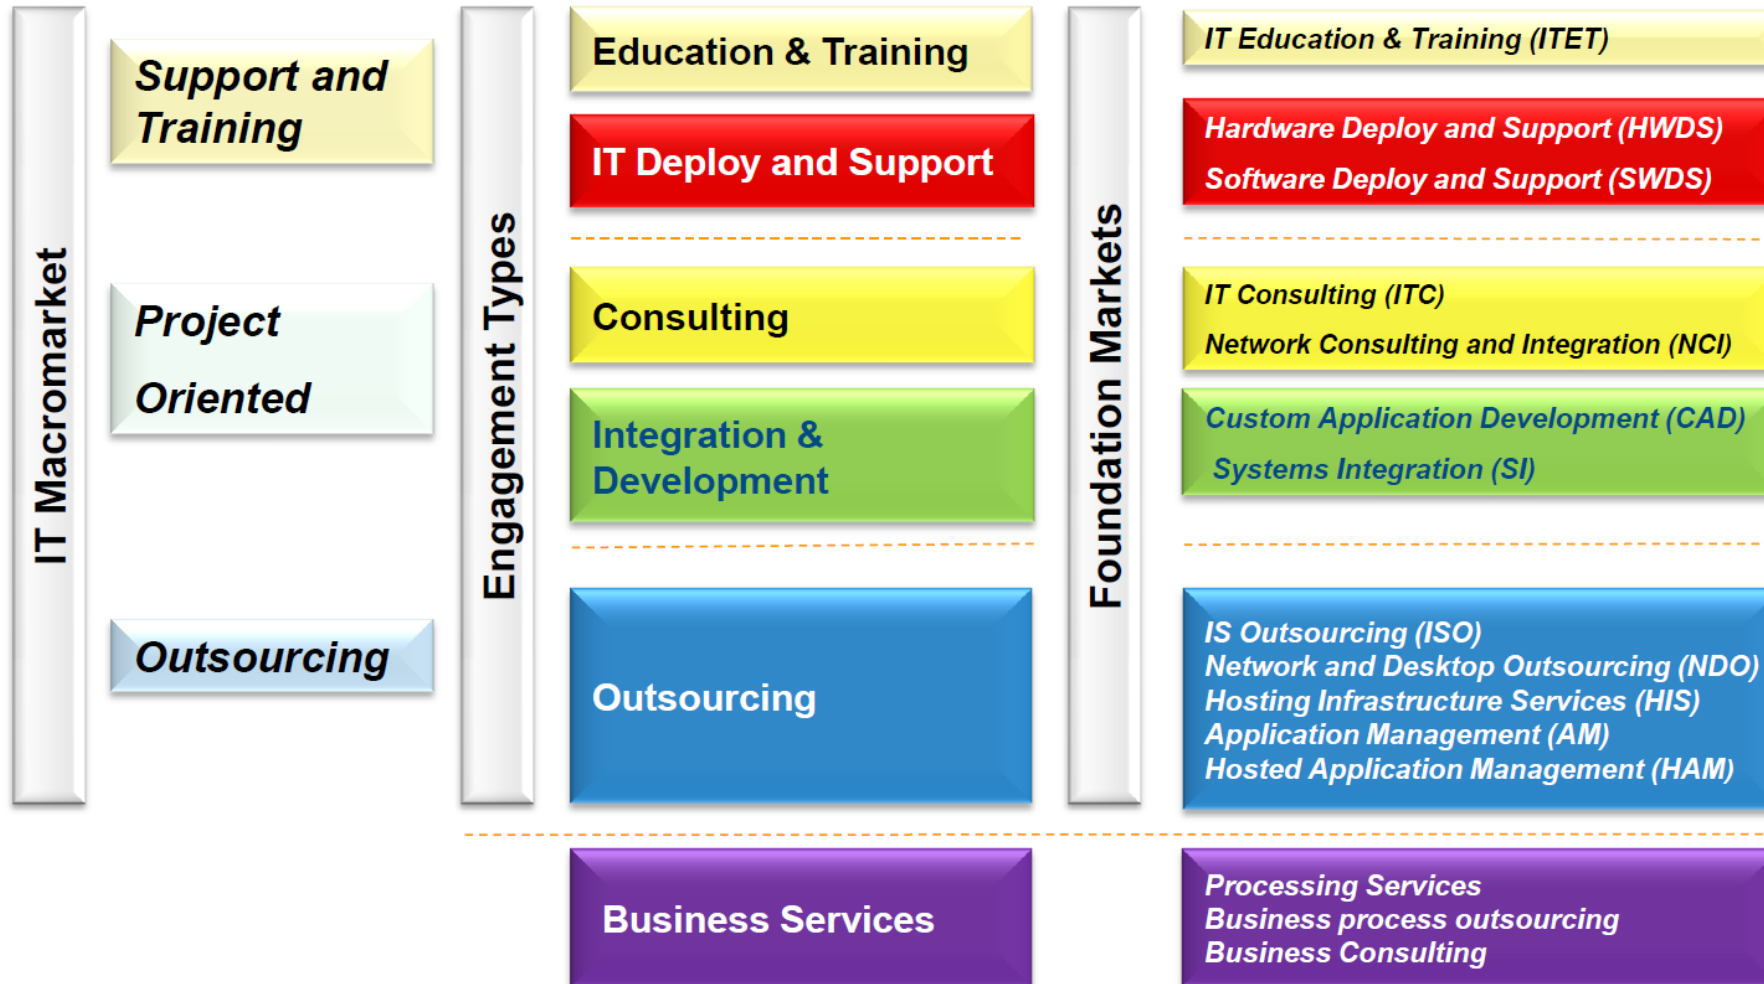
IT Macromarket

Support and Training

Project Oriented

Outsourcing

Engagement Types

Education & Training

IT Deploy and Support

Consulting

Integration & Development

Outsourcing

Business Services

Foundation Markets

IT Education & Training (ITET)

Hardware Deploy and Support (HWDS)
Software Deploy and Support (SWDS)

IT Consulting (ITC)
Network Consulting and Integration (NCI)

Custom Application Development (CAD)
Systems Integration (SI)

IS Outsourcing (ISO)
Network and Desktop Outsourcing (NDO)
Hosting Infrastructure Services (HIS)
Application Management (AM)
Hosted Application Management (HAM)

Processing Services
Business process outsourcing
Business Consulting